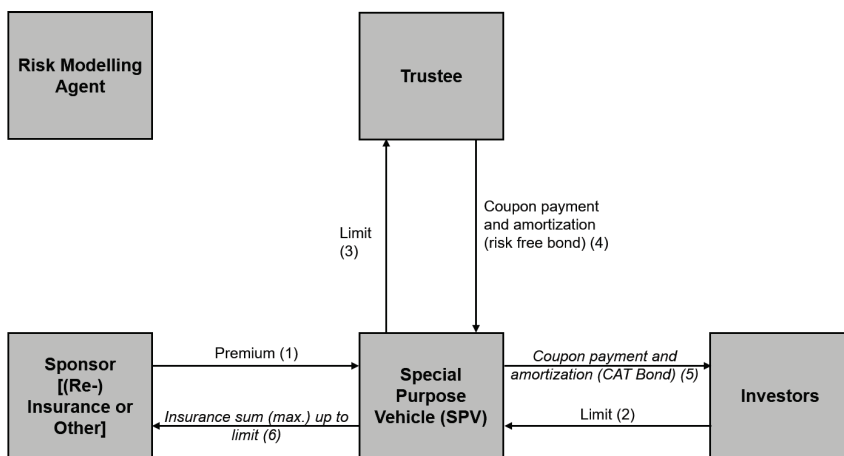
Risk Modelling Agent

Trustee

Limit (3)

Coupon payment and amortization (risk free bond) (4)

Sponsor [(Re-) Insurance or Other]

Premium (1)

Insurance sum (max.) up to limit (6)

Special Purpose Vehicle (SPV)

Coupon payment and amortization (CAT Bond) (5)

Limit (2)

Investors